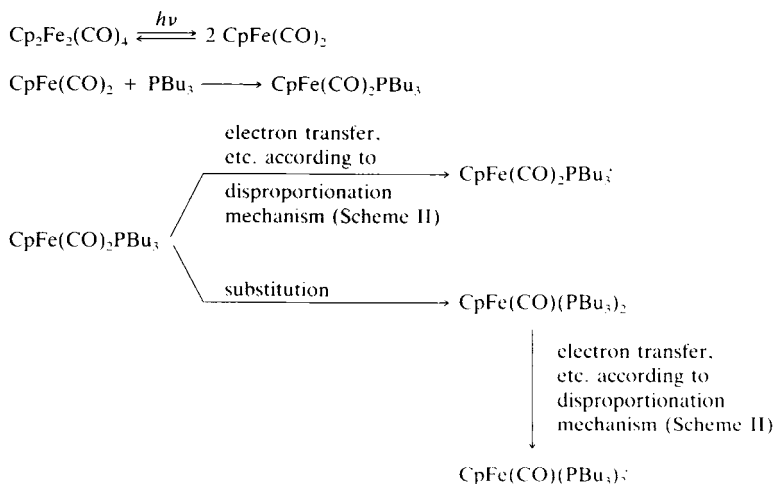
$Cp_2Fe_2(CO)_4 \xrightleftharpoons{h\nu} 2\ CpFe(CO)_2$

$CpFe(CO)_2 + PBu_3 \longrightarrow CpFe(CO)_2PBu_3$

$CpFe(CO)_2PBu_3$

electron transfer, etc. according to disproportionation mechanism (Scheme II)

$\longrightarrow CpFe(CO)_2PBu_3^+$

substitution

$\longrightarrow CpFe(CO)(PBu_3)_2$

electron transfer, etc. according to disproportionation mechanism (Scheme II)

$CpFe(CO)(PBu_3)_2^+$